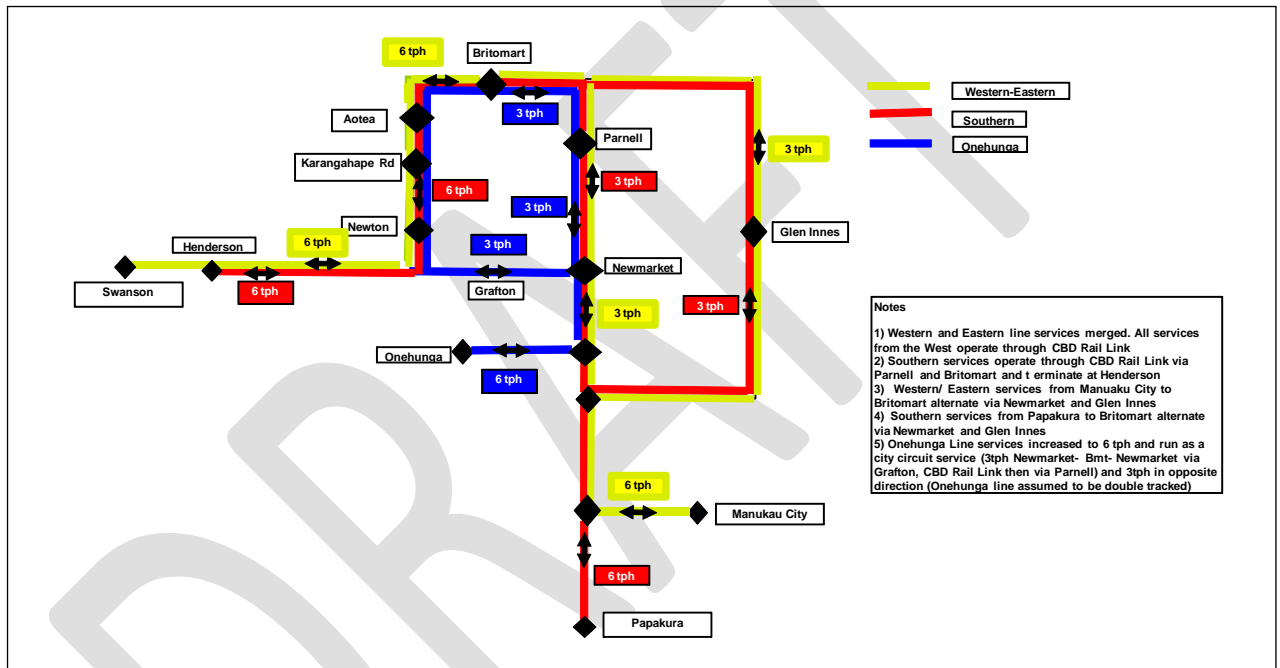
6 tph

Britomart

Aotea

3 tph

Parnell

Karangahape Rd

6 tph

3 tph

3 tph

3 tph

Newton

Henderson

6 tph

3 tph

Glen Innes

Newmarket

Swanson

6 tph

Grafton

3 tph

3 tph

Onehunga

6 tph

6 tph

Manukau City

6 tph

Papakura

Western-Eastern

Southern

Onehunga

Notes

1) Western and Eastern line services merged. All services from the West operate through CBD Rail Link
2) Southern services operate through CBD Rail Link via Parnell and Britomart and t erminate at Henderson
3) Western/ Eastern services from Manuaku City to Britomart alternate via Newmarket and Glen Innes
4) Southern services from Papakura to Britomart alternate via Newmarket and Glen Innes
5) Onehunga Line services increased to 6 tph and run as a city circuit service (3tph Newmarket- Bmt- Newmarket via Grafton, CBD Rail Link then via Parnell) and 3tph in opposite direction (Onehunga line assumed to be double tracked)

DRAFT